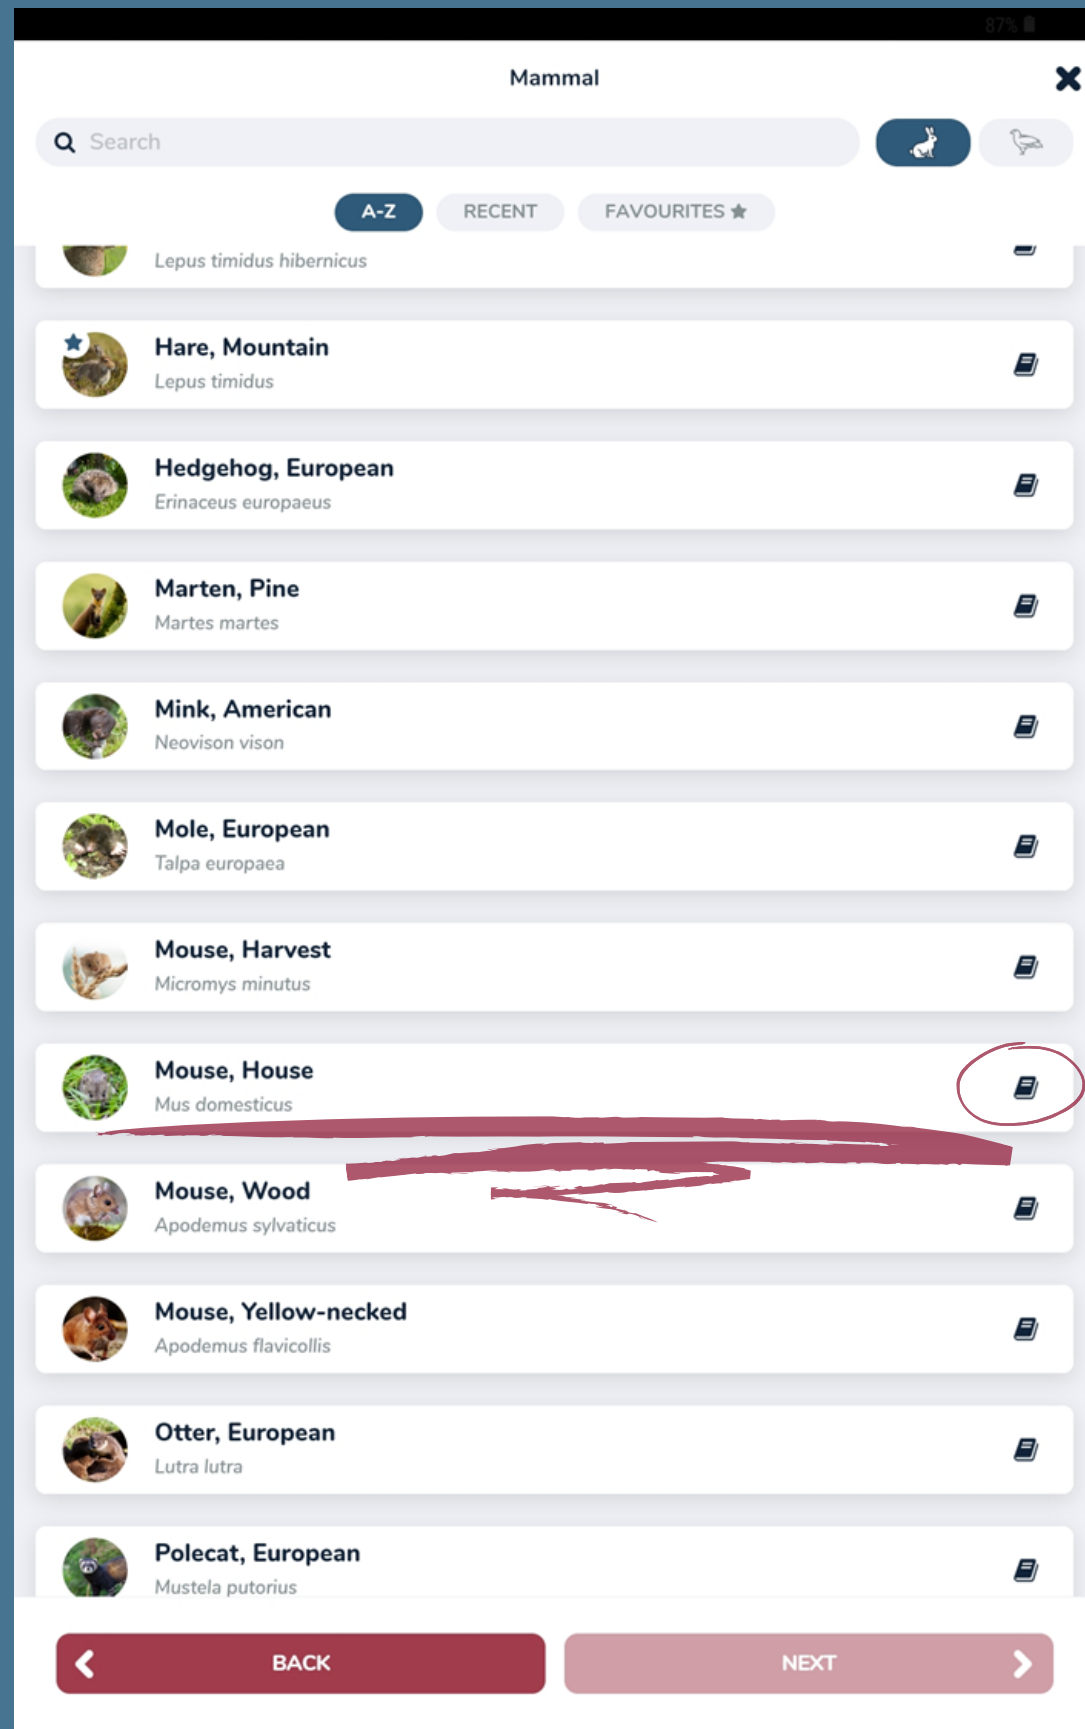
87%

Mammal

Search

A-Z RECENT FAVOURITES

Lepus timidus hibernicus

Hare, Mountain
Lepus timidus

Hedgehog, European
Erinaceus europaeus

Marten, Pine
Martes martes

Mink, American
Neovison vison

Mole, European
Talpa europaea

Mouse, Harvest
Micromys minutus

Mouse, House
Mus domesticus

Mouse, Wood
Apodemus sylvaticus

Mouse, Yellow-necked
Apodemus flavicollis

Otter, European
Lutra lutra

Polecat, European
Mustela putorius

BACK

NEXT